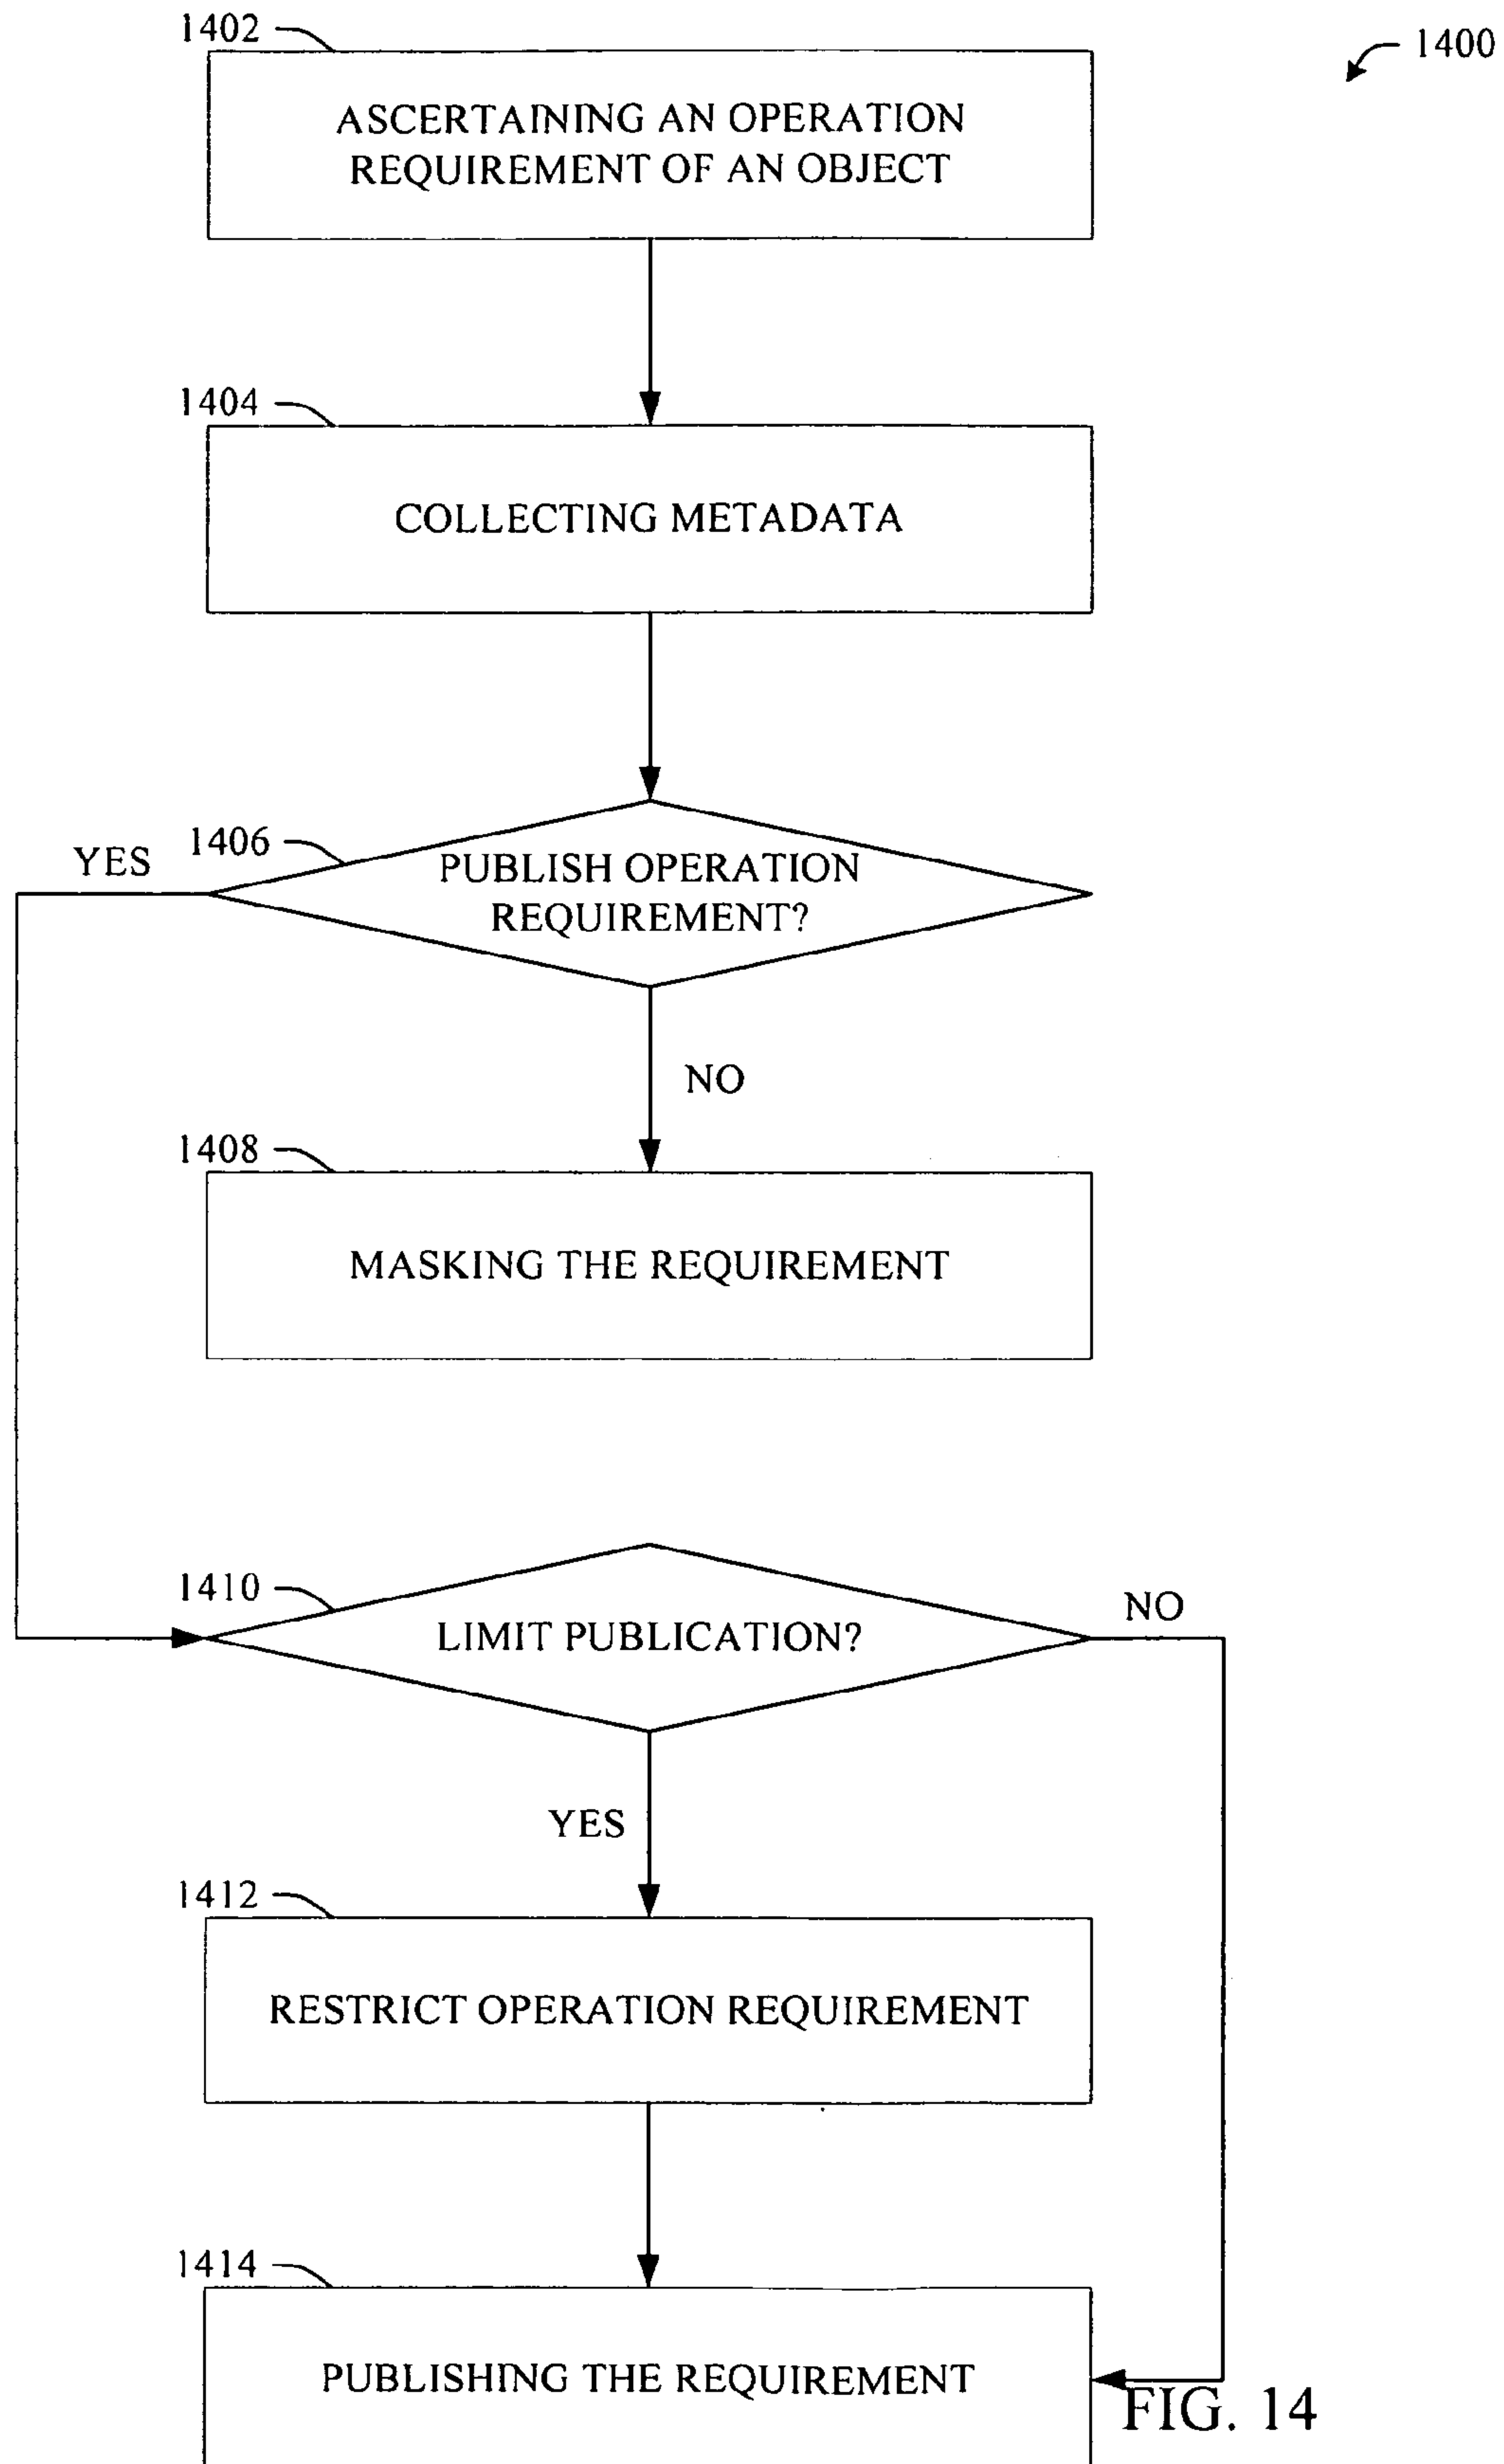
1400

1402

ASCERTAINING AN OPERATION REQUIREMENT OF AN OBJECT

1404

COLLECTING METADATA

1406

YES

PUBLISH OPERATION REQUIREMENT?

NO

1408

MASKING THE REQUIREMENT

1410

LIMIT PUBLICATION?

NO

YES

1412

RESTRICT OPERATION REQUIREMENT

1414

PUBLISHING THE REQUIREMENT

FIG. 14